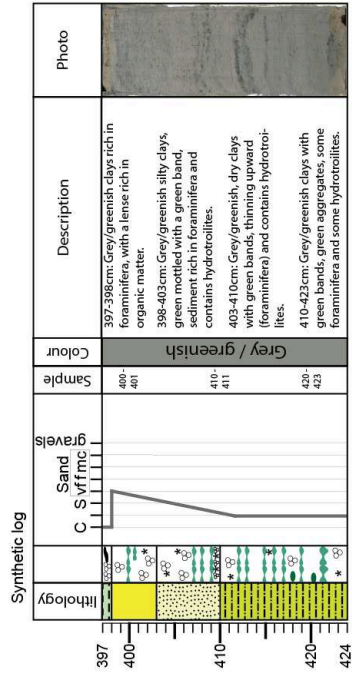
Synthetic log

lithology

C S vf f mc Sand gravels

Sample

400 - 401

410 - 411

420 - 423

Colour

Grey / greenish

Description

397-398cm: Grey/greenish clays rich in foraminifera, with a lense rich in organic matter.

398-403cm: Grey/greenish silty clays, green mottled with a green band, sediment rich in foraminifera and contains hydrotroilites.

403-410cm: Grey/greenish, dry clays with green bands, thinning upward (foraminifera) and contains hydrotroilites.

410-423cm: Grey/greenish clays with green bands, green aggregates, some foraminifera and some hydrotroilites.

Photo

397

400

410

420

424